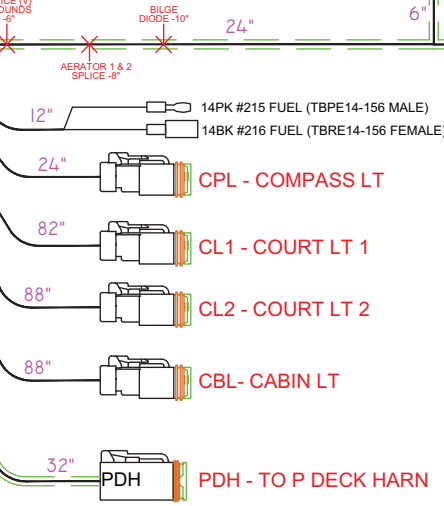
ICE (V)
OUNDS
-6"

BILGE
DIODE -10"

24"

6"

AERATOR 1 & 2
SPLICE -8"

12"

14PK #215 FUEL (TBPE14-156 MALE)

14BK #216 FUEL (TBRE14-156 FEMALE)

24"

CPL - COMPASS LT

82"

CL1 - COURT LT 1

88"

CL2 - COURT LT 2

88"

CBL- CABIN LT

32"

PDH

PDH - TO P DECK HARN